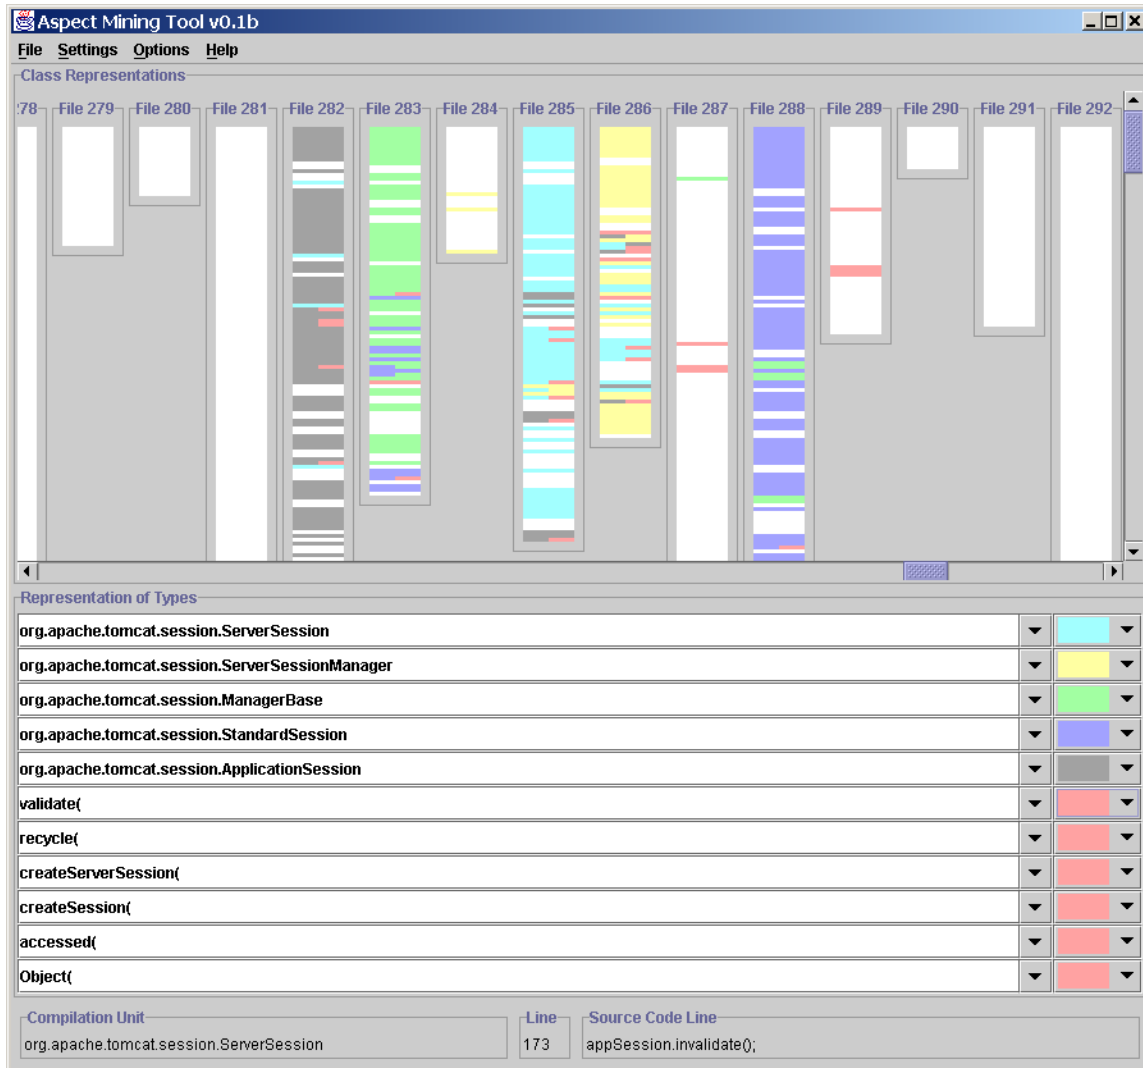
Aspect Mining Tool v0.1b

File Settings Options Help

Class Representations

:78 File 279 File 280 File 281 File 282 File 283 File 284 File 285 File 286 File 287 File 288 File 289 File 290 File 291 File 292

Representation of Types

org.apache.tomcat.session.ServerSession

org.apache.tomcat.session.ServerSessionManager

org.apache.tomcat.session.ManagerBase

org.apache.tomcat.session.StandardSession

org.apache.tomcat.session.ApplicationSession

validate(

recycle(

createServerSession(

createSession(

accessed(

Object(

Compilation Unit
org.apache.tomcat.session.ServerSession

Line
173

Source Code Line
appSession.invalidate();